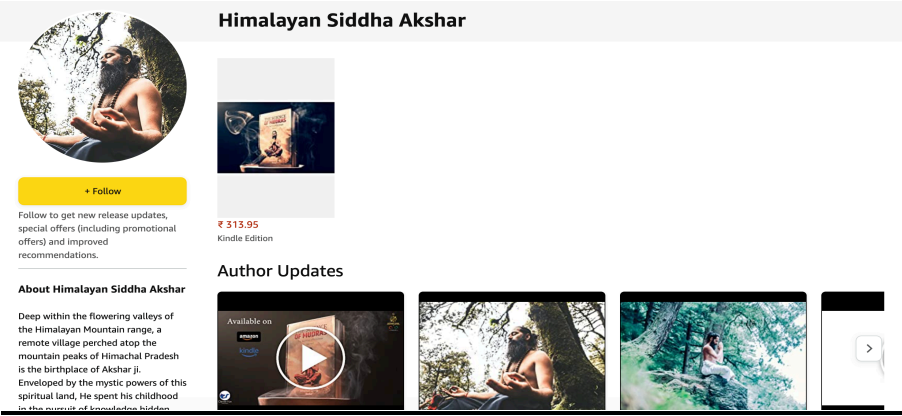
Himalayan Siddha Akshar

+ Follow

Follow to get new release updates, special offers (including promotional offers) and improved recommendations.

About Himalayan Siddha Akshar

Deep within the flowering valleys of the Himalayan Mountain range, a remote village perched atop the mountain peaks of Himachal Pradesh is the birthplace of Akshar ji. Enveloped by the mystic powers of this spiritual land, He spent his childhood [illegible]

₹ 313.95
Kindle Edition

Author Updates

Available on
amazon
kindle